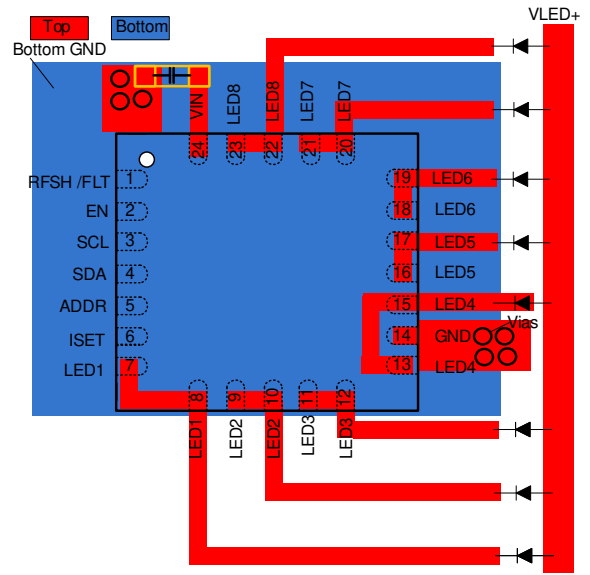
Top
Bottom
Bottom GND
VLED+
VIN
LED8
LED8
LED7
LED7
24
23
22
21
20
RFSH /FLT
1
EN
2
SCL
3
SDA
4
ADDR
5
ISET
6
LED1
7
19
LED6
18
LED6
17
LED5
16
LED5
15
LED4
14
GND
Vias
13
LED4
8
9
10
11
12
LED1
LED2
LED2
LED3
LED3